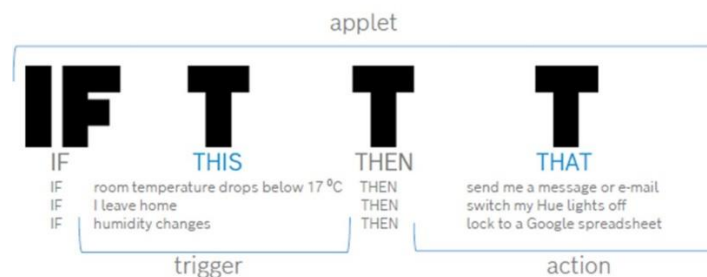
applet

IFTTT

IF THIS THEN THAT

IF room temperature drops below 17 $^0$C THEN send me a message or e-mail
IF I leave home THEN switch my Hue lights off
IF humidity changes THEN lock to a Google spreadsheet

trigger

action